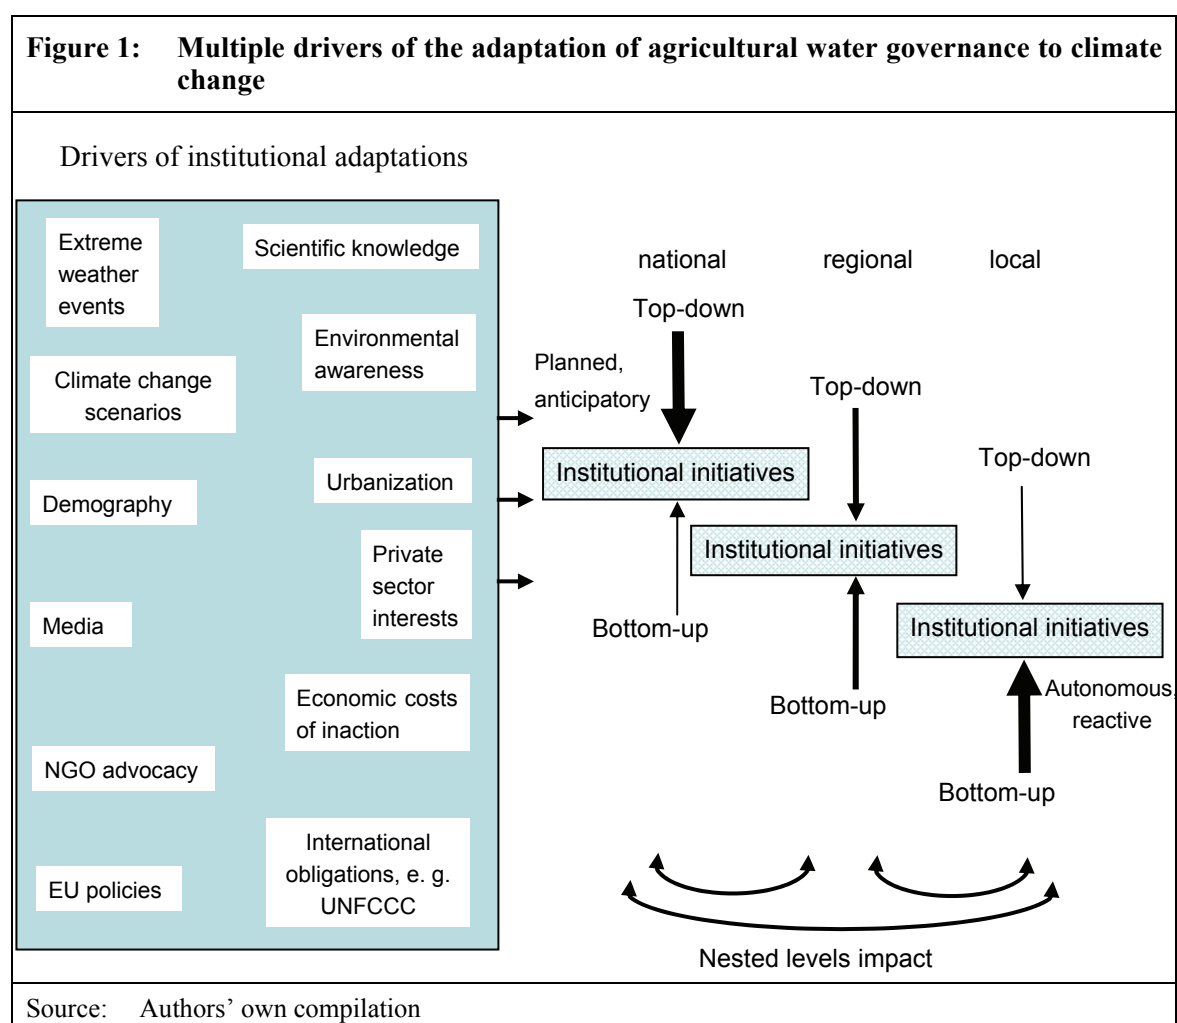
**Figure 1: Multiple drivers of the adaptation of agricultural water governance to climate change**

Drivers of institutional adaptations

Extreme weather events

Scientific knowledge

Environmental awareness

Climate change scenarios

Urbanization

Demography

Private sector interests

Media

Economic costs of inaction

NGO advocacy

International obligations, e. g. UNFCCC

EU policies

national

regional

local

Top-down

Planned, anticipatory

Top-down

Institutional initiatives

Top-down

Institutional initiatives

Bottom-up

Institutional initiatives

Autonomous, reactive

Bottom-up

Bottom-up

Nested levels impact

Source: Authors' own compilation